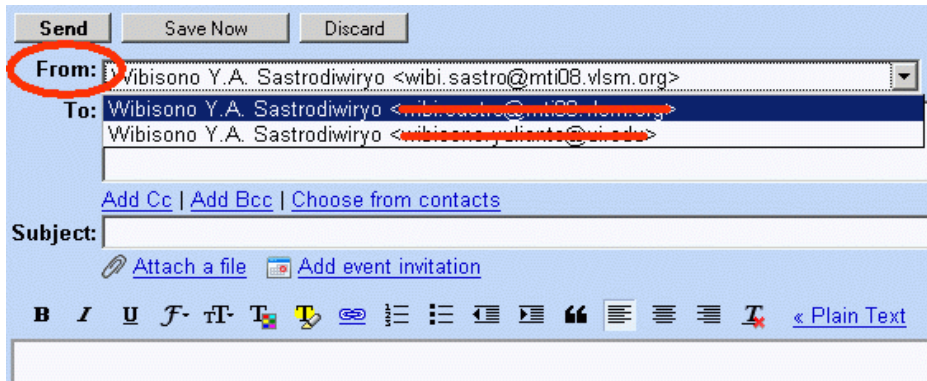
Send Save Now Discard

From: Wibisono Y.A. Sastrodiwiryo <wibi.sastro@mti08.vlsm.org>

To: Wibisono Y.A. Sastrodiwiryo <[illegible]>

Wibisono Y.A. Sastrodiwiryo <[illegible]>

Add Cc | Add Bcc | Choose from contacts

Subject:

Attach a file Add event invitation

B I U « Plain Text